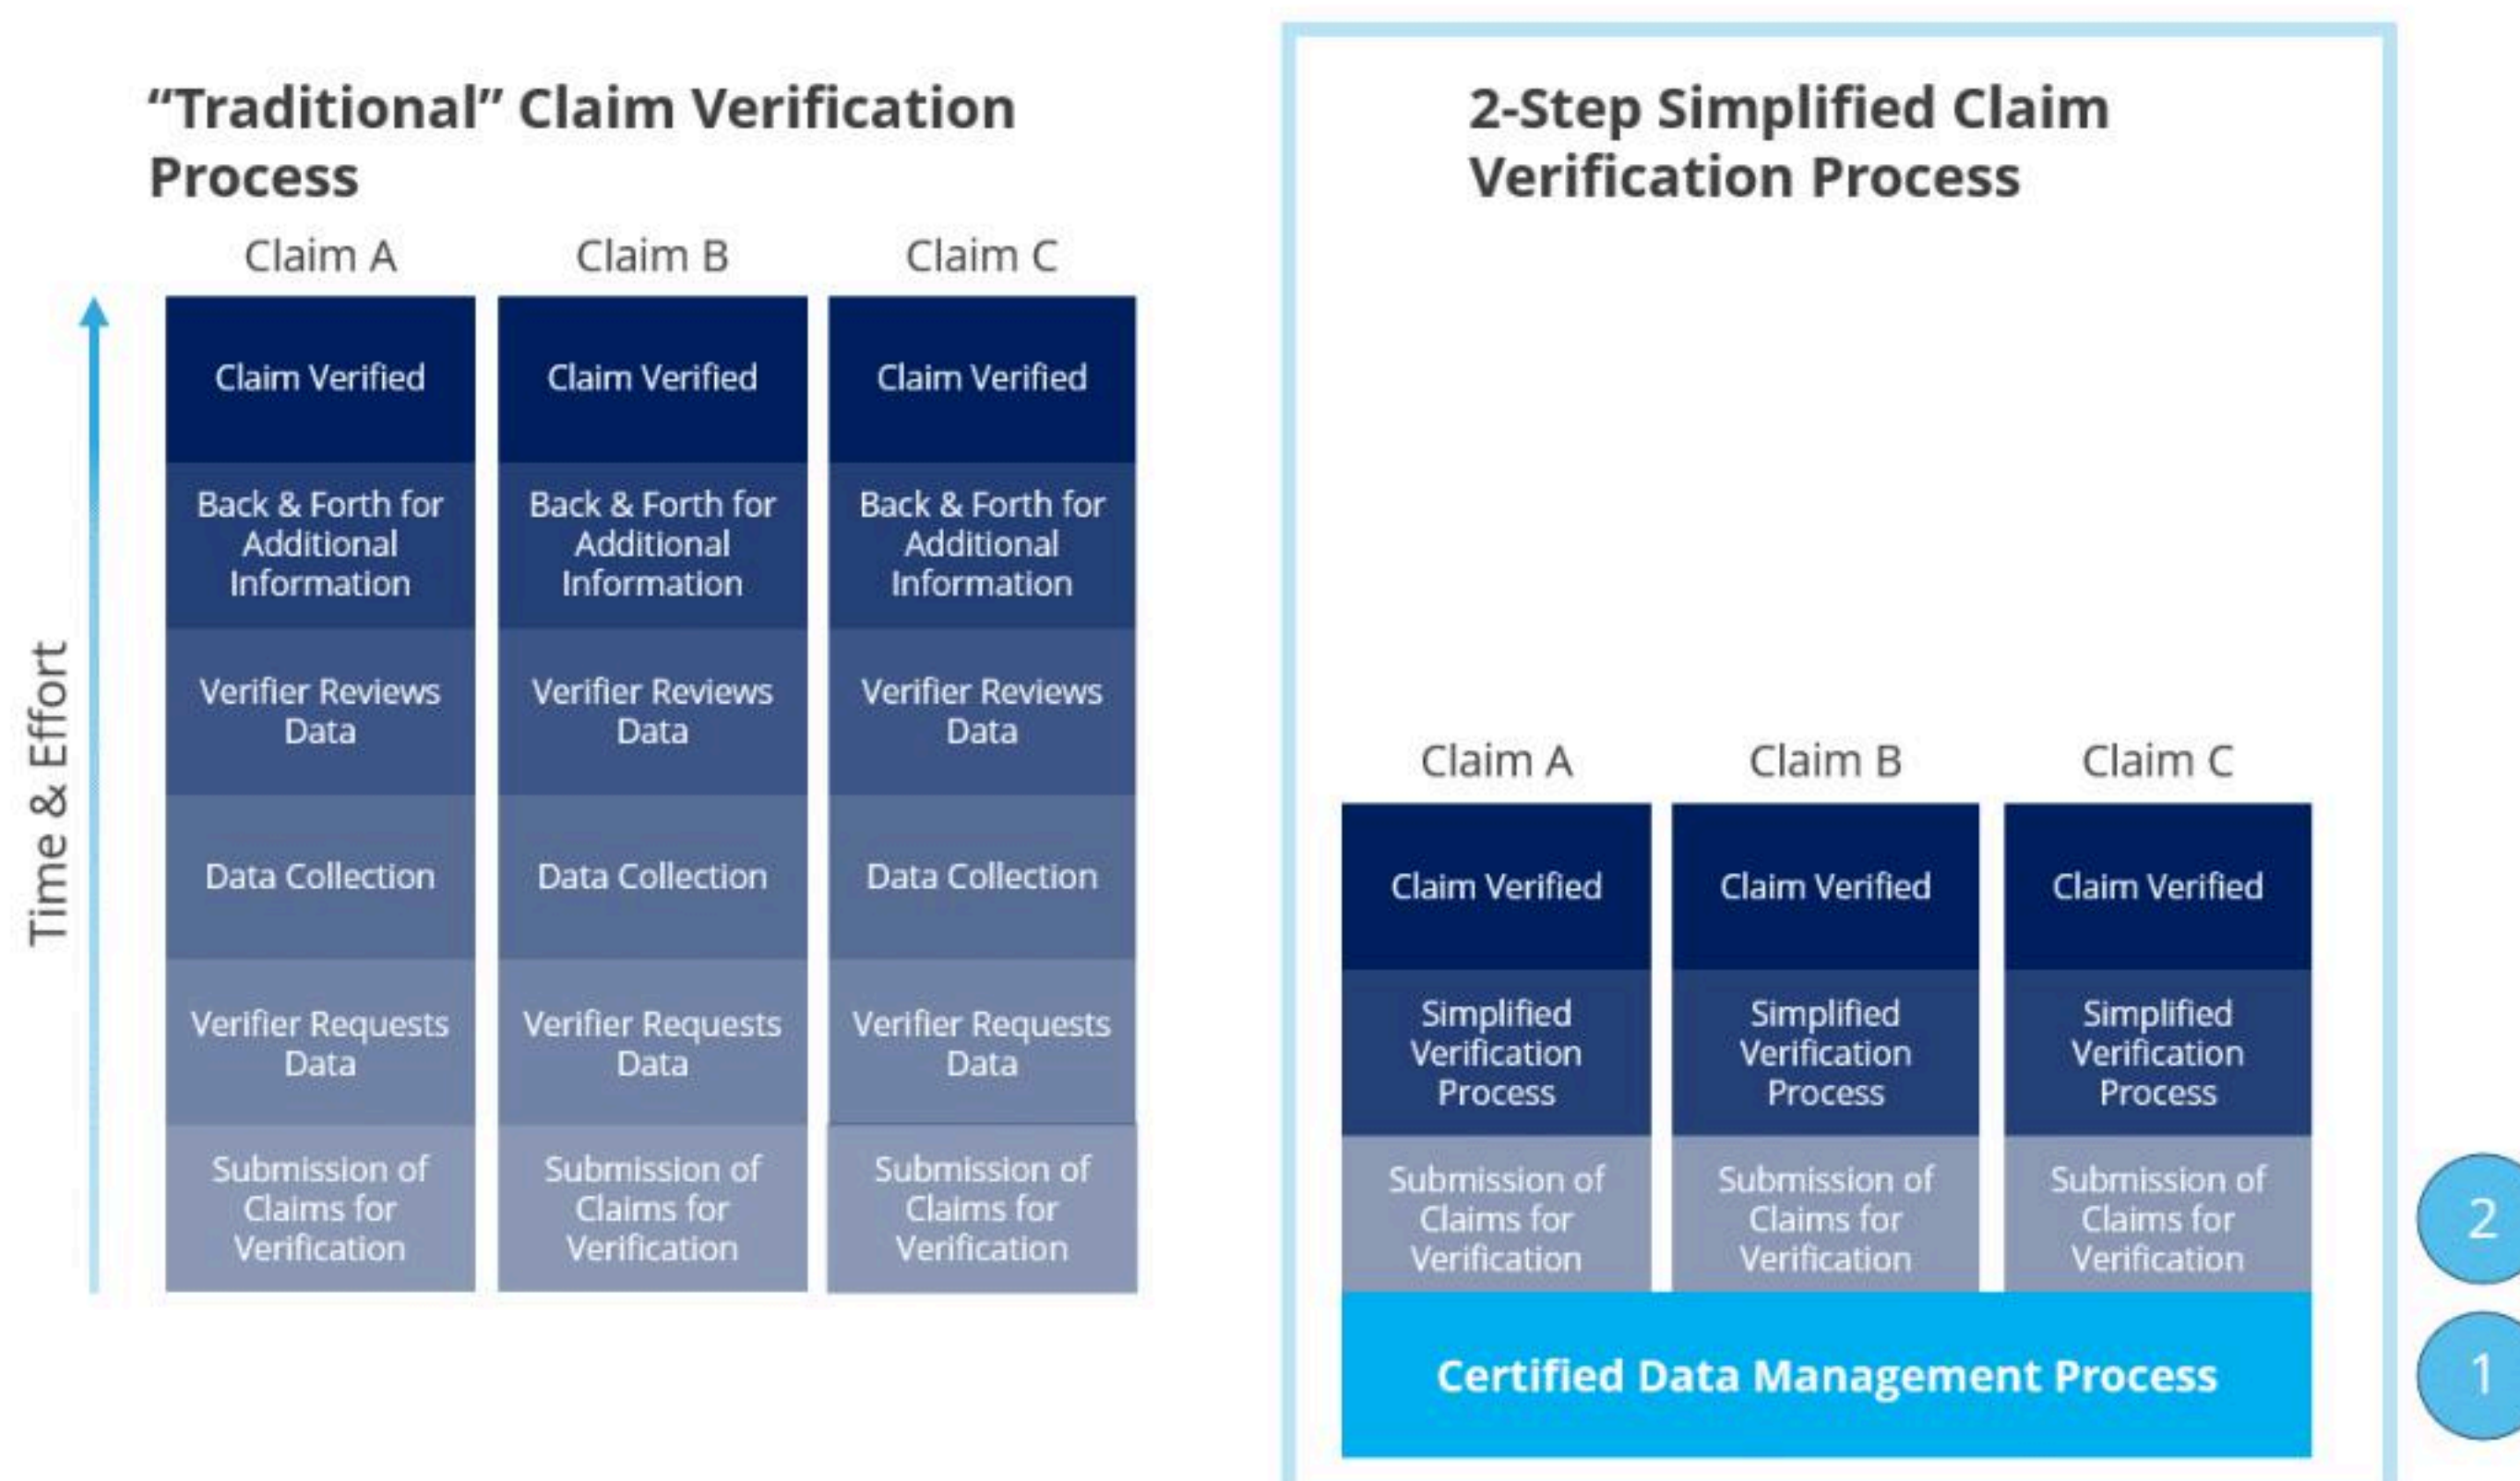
"Traditional" Claim Verification Process

Time & Effort

| Claim A | Claim B | Claim C |
|---|---|---|
| Claim Verified | Claim Verified | Claim Verified |
| Back & Forth for Additional Information | Back & Forth for Additional Information | Back & Forth for Additional Information |
| Verifier Reviews Data | Verifier Reviews Data | Verifier Reviews Data |
| Data Collection | Data Collection | Data Collection |
| Verifier Requests Data | Verifier Requests Data | Verifier Requests Data |
| Submission of Claims for Verification | Submission of Claims for Verification | Submission of Claims for Verification |

2-Step Simplified Claim Verification Process

| Claim A | Claim B | Claim C |
|---|---|---|
| Claim Verified | Claim Verified | Claim Verified |
| Simplified Verification Process | Simplified Verification Process | Simplified Verification Process |
| Submission of Claims for Verification | Submission of Claims for Verification | Submission of Claims for Verification |

Certified Data Management Process

2

1